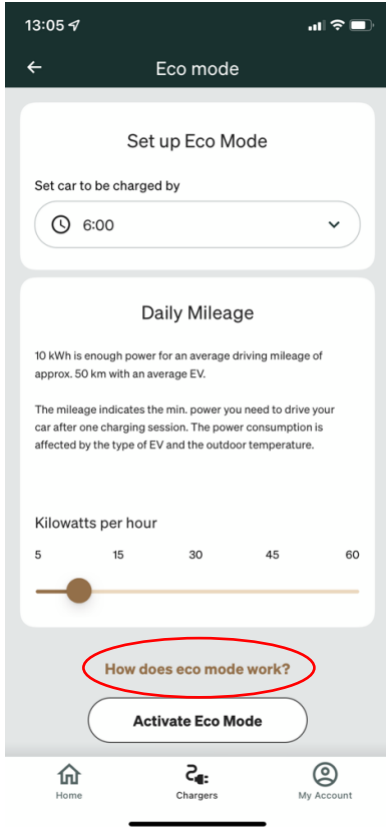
13:05

Eco mode

Set up Eco Mode

Set car to be charged by

6:00

Daily Mileage

10 kWh is enough power for an average driving mileage of approx. 50 km with an average EV.

The mileage indicates the min. power you need to drive your car after one charging session. The power consumption is affected by the type of EV and the outdoor temperature.

Kilowatts per hour

5 15 30 45 60

How does eco mode work?

Activate Eco Mode

Home Chargers My Account